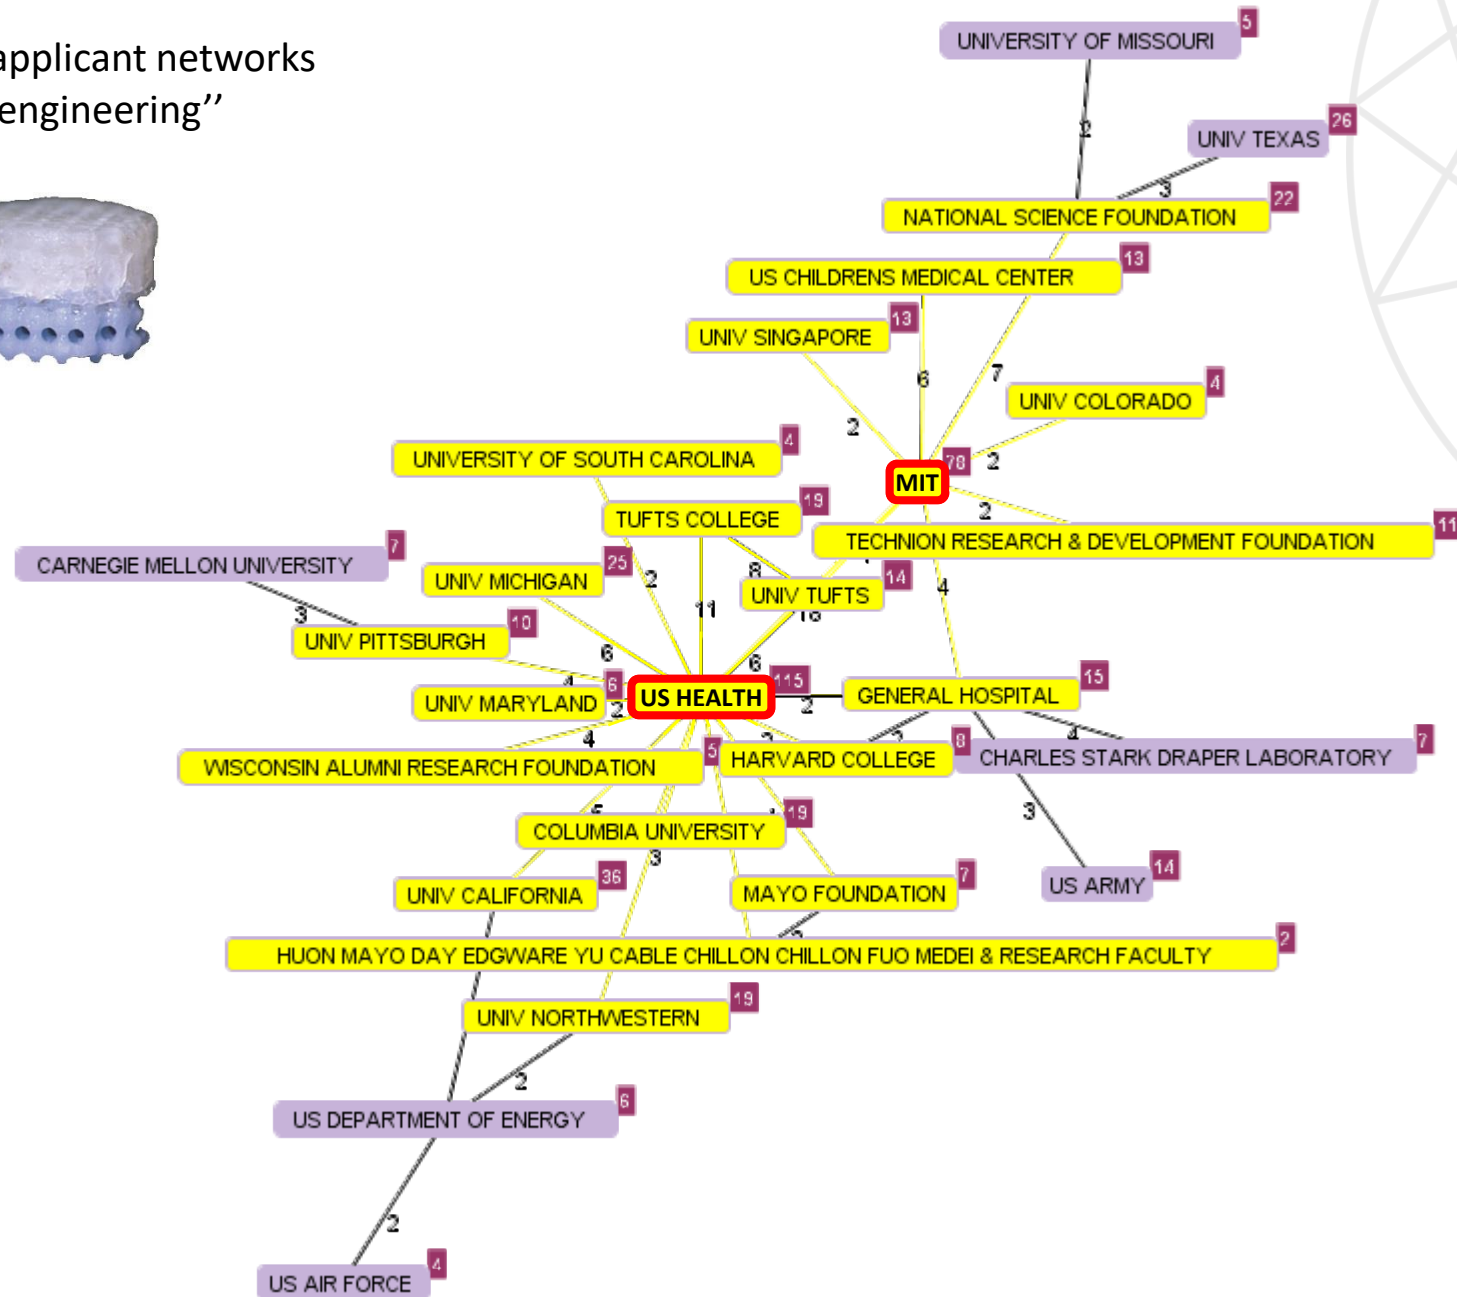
applicant networks
engineering''

UNIVERSITY OF MISSOURI 5
2
UNIV TEXAS 26
3
NATIONAL SCIENCE FOUNDATION 22
US CHILDRENS MEDICAL CENTER 13
UNIV SINGAPORE 13
6
7
UNIV COLORADO 4
2
UNIVERSITY OF SOUTH CAROLINA 4
78 2
MIT
TUFTS COLLEGE 19
2
TECHNION RESEARCH & DEVELOPMENT FOUNDATION 11
CARNEGIE MELLON UNIVERSITY 7
UNIV MICHIGAN 25
2
8
UNIV TUFTS 14
4
3
11
UNIV PITTSBURGH 10
6
6
UNIV MARYLAND 6
US HEALTH 115
2
GENERAL HOSPITAL 15
2
4
WISCONSIN ALUMNI RESEARCH FOUNDATION 5
HARVARD COLLEGE 8
CHARLES STARK DRAPER LABORATORY 7
19
3
COLUMBIA UNIVERSITY
3
UNIV CALIFORNIA 36
MAYO FOUNDATION 7
US ARMY 14
HUON MAYO DAY EDGWARE YU CABLE CHILLON CHILLON FUO MEDEI & RESEARCH FACULTY 2
UNIV NORTHWESTERN 19
2
US DEPARTMENT OF ENERGY 6
2
US AIR FORCE 4